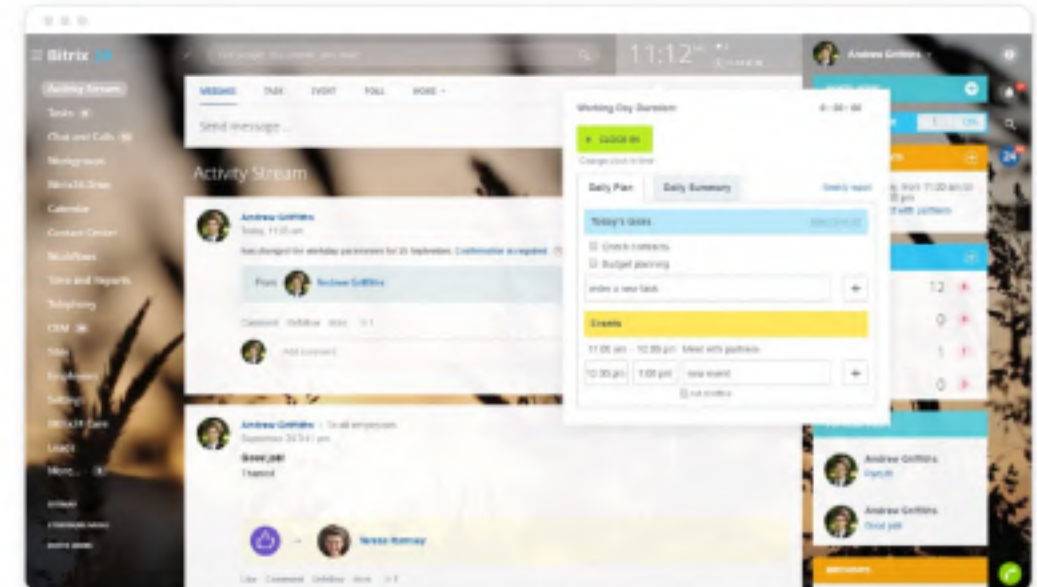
Bitrix 24

Activity Stream
Tasks
Chat and Calls
Workgroups
Bitrix24.Drive
Calendar
Contact Center
Workflows
Time and Reports
Telephony
CRM
Sites
Employees
Settings
Bitrix24.Care
Leads
More...

11:12

Andrew Griffiths

MESSAGE TASK EVENT POLL MORE

Send message...

Activity Stream

Andrew Griffiths
Today, 11:03 am
has changed his workday parameters for 20 September. Confirmation accepted

From Andrew Griffiths

Comment Unfollow More

Add comment

Andrew Griffiths → To all employees
September 24 3:41 pm
Good job!
Thanks!

Nessa Romney

Like Comment Unfollow More

Working Day Duration 0 : 00 : 00
CLOCK IN
Change clock in time
Daily Plan Daily Summary Weekly report
Today's tasks
Check contracts
Budget planning
enter a new task
Events
11:00 am - 12:00 pm Meet with partners
12:00 pm 1:00 pm new event

12
0
1
0

Andrew Griffiths
Andrew Griffiths
Good job!